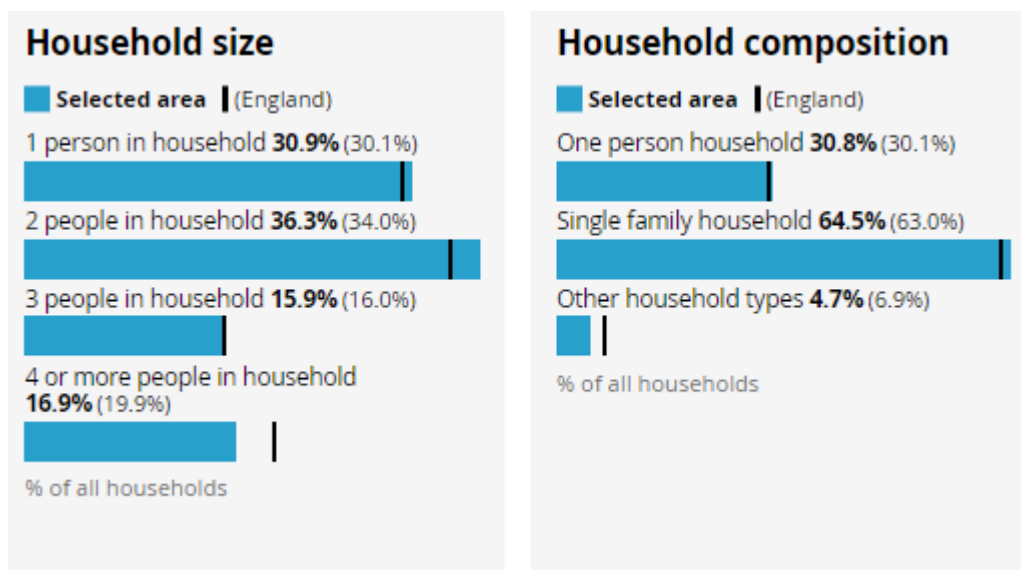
Household size

Selected area (England)

1 person in household **30.9%** (30.1%)

2 people in household **36.3%** (34.0%)

3 people in household **15.9%** (16.0%)

4 or more people in household **16.9%** (19.9%)

% of all households

Household composition

Selected area (England)

One person household **30.8%** (30.1%)

Single family household **64.5%** (63.0%)

Other household types **4.7%** (6.9%)

% of all households